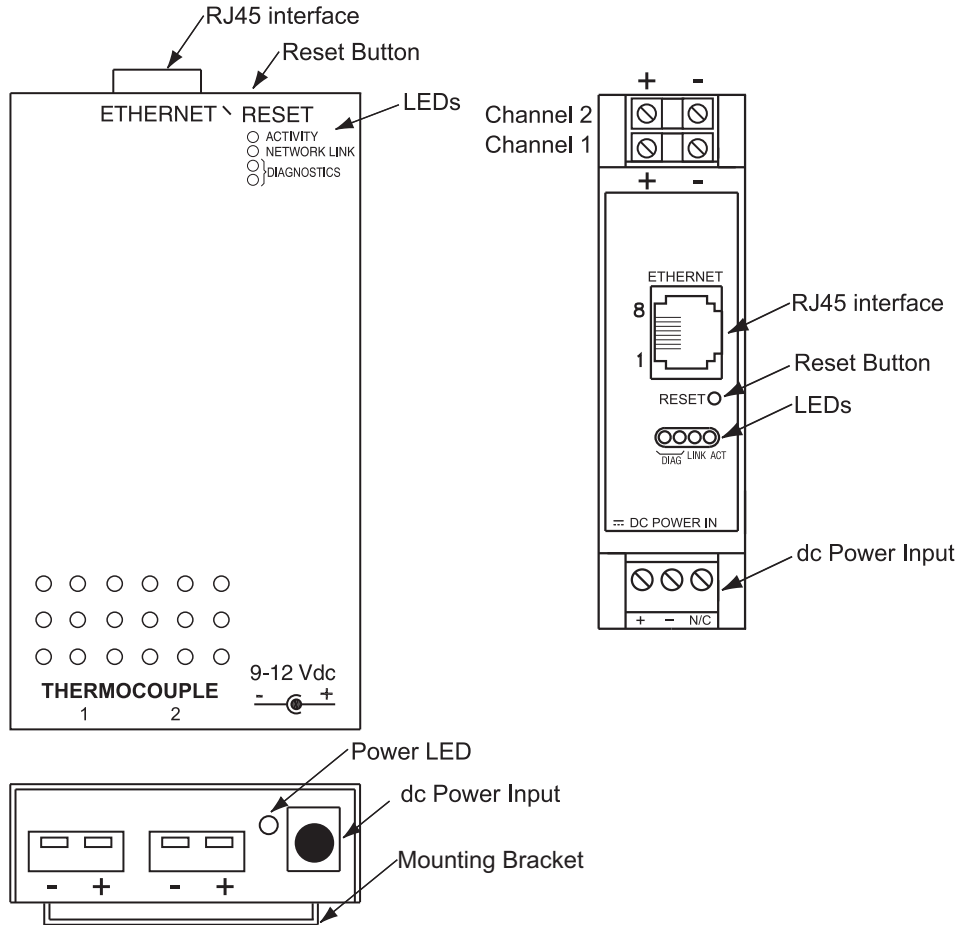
RJ45 interface
Reset Button
ETHERNET RESET
LEDs
ACTIVITY
NETWORK LINK
DIAGNOSTICS

9-12 Vdc
- +
THERMOCOUPLE
1 2

Power LED
dc Power Input
- + - +
Mounting Bracket

+ -
Channel 2
Channel 1
+ -
ETHERNET
8
1
RJ45 interface
Reset Button
RESET
LEDs
DIAG LINK ACT
DC POWER IN
dc Power Input
+ - N/C